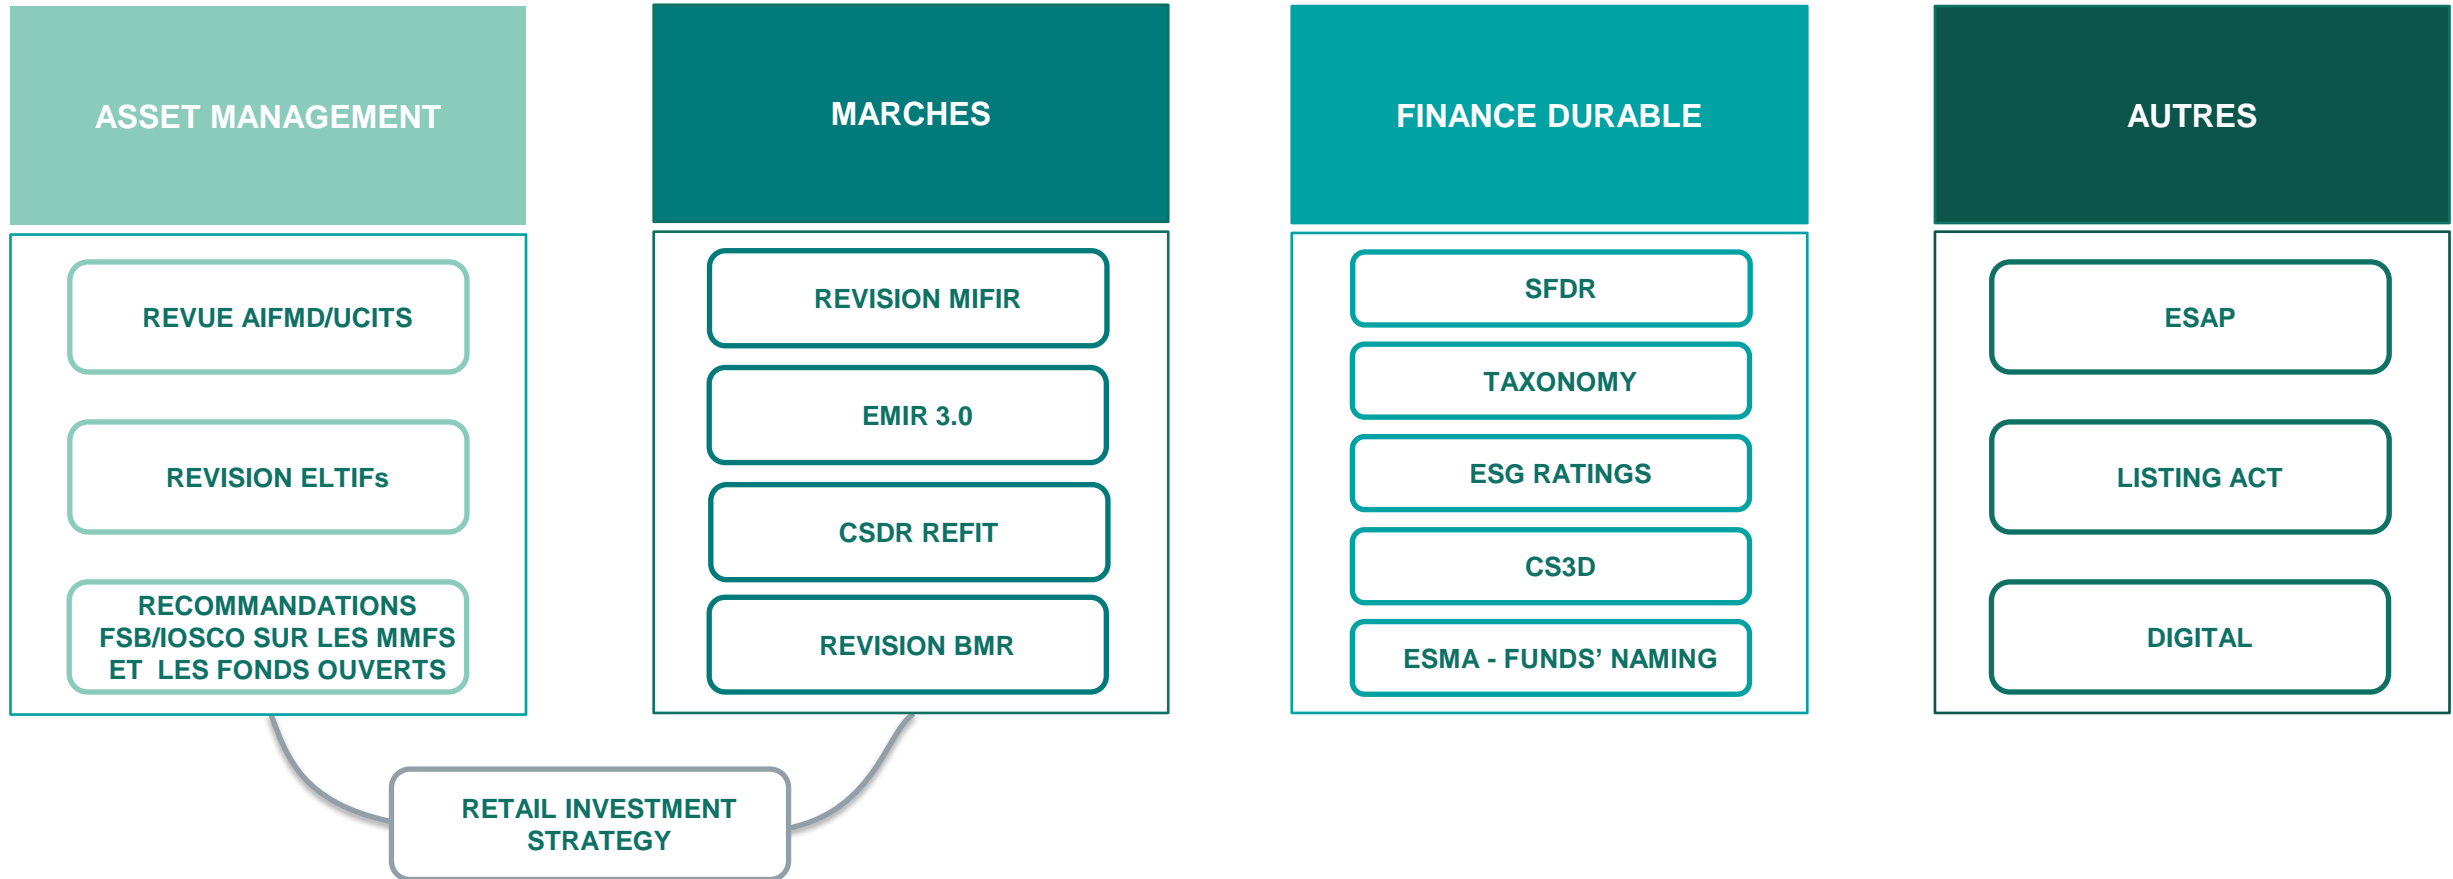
ASSET MANAGEMENT

REVUE AIFMD/UCITS

REVISION ELTIFs

RECOMMANDATIONS FSB/IOSCO SUR LES MMFS ET LES FONDS OUVERTS

MARCHES

REVISION MIFIR

EMIR 3.0

CSDR REFIT

REVISION BMR

FINANCE DURABLE

SFDR

TAXONOMY

ESG RATINGS

CS3D

ESMA - FUNDS' NAMING

AUTRES

ESAP

LISTING ACT

DIGITAL

RETAIL INVESTMENT STRATEGY